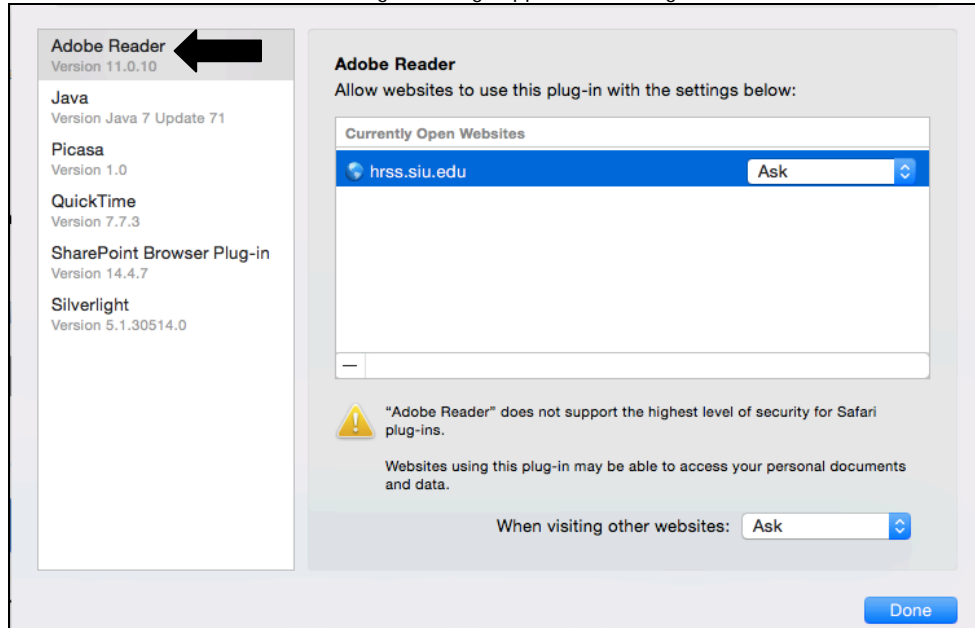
Adobe Reader
Version 11.0.10

Java
Version Java 7 Update 71

Picasa
Version 1.0

QuickTime
Version 7.7.3

SharePoint Browser Plug-in
Version 14.4.7

Silverlight
Version 5.1.30514.0

Adobe Reader
Allow websites to use this plug-in with the settings below:

Currently Open Websites

hrss.siu.edu Ask

—

"Adobe Reader" does not support the highest level of security for Safari plug-ins.

Websites using this plug-in may be able to access your personal documents and data.

When visiting other websites: Ask

Done